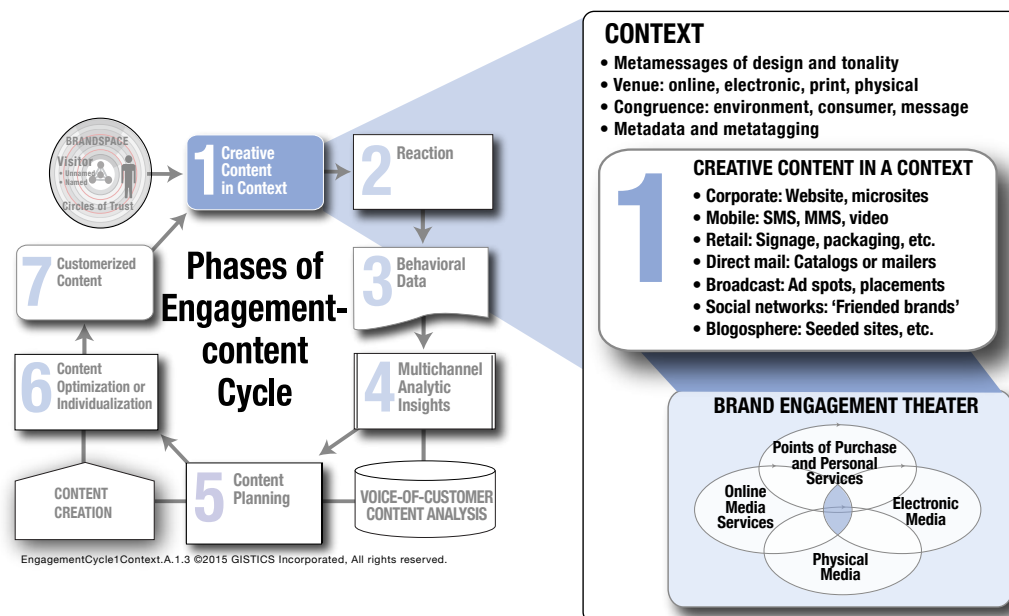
BRANDSPACE
Visitor
• Unnamed
• Named
Circles of Trust

1 Creative Content in Context

2 Reaction

3 Behavioral Data

4 Multichannel Analytic Insights

5 Content Planning

6 Content Optimization or Individualization

7 Customerized Content

CONTENT CREATION

VOICE-OF-CUSTOMER CONTENT ANALYSIS

Phases of Engagement-content Cycle

EngagementCycle1Context.A.1.3 ©2015 GISTICS Incorporated, All rights reserved.

CONTEXT
• Metamessages of design and tonality
• Venue: online, electronic, print, physical
• Congruence: environment, consumer, message
• Metadata and metatagging

1
CREATIVE CONTENT IN A CONTEXT
• Corporate: Website, microsites
• Mobile: SMS, MMS, video
• Retail: Signage, packaging, etc.
• Direct mail: Catalogs or mailers
• Broadcast: Ad spots, placements
• Social networks: 'Friended brands'
• Blogosphere: Seeded sites, etc.

BRAND ENGAGEMENT THEATER
Points of Purchase and Personal Services
Online Media Services
Electronic Media
Physical Media